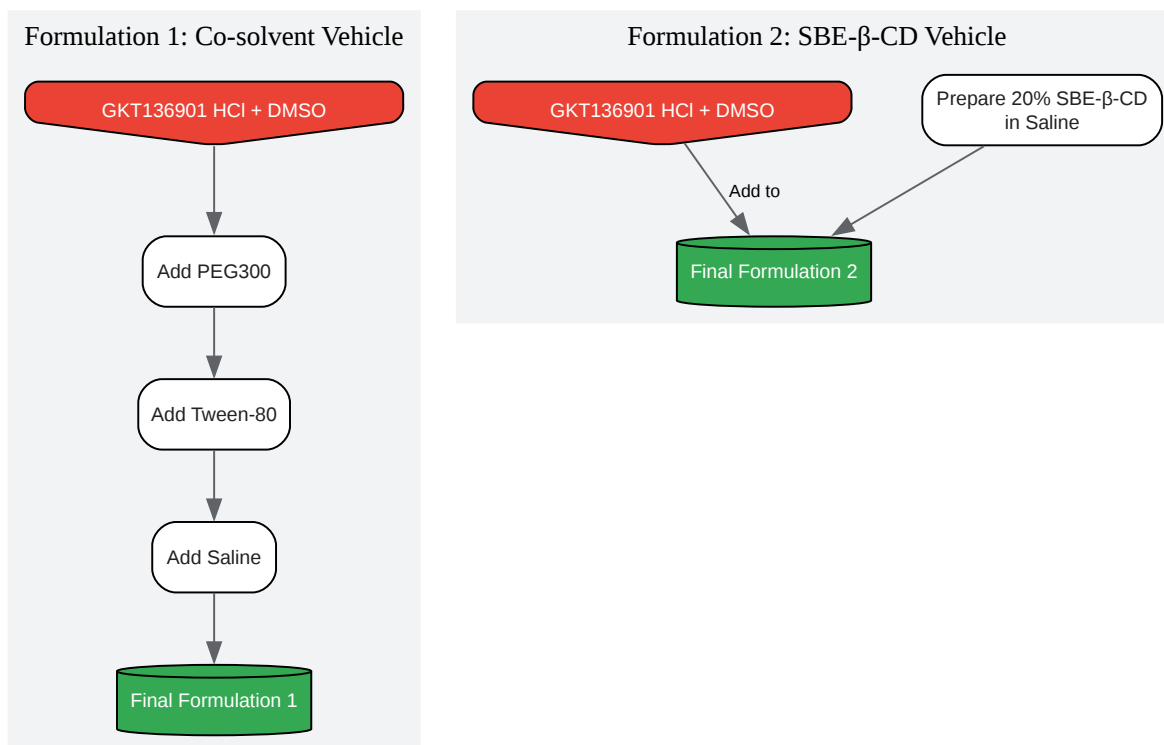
Formulation 1: Co-solvent Vehicle

GKT136901 HCl + DMSO

Add PEG300

Add Tween-80

Add Saline

Final Formulation 1

Formulation 2: SBE-β-CD Vehicle

GKT136901 HCl + DMSO

Prepare 20% SBE-β-CD in Saline

Add to

Final Formulation 2